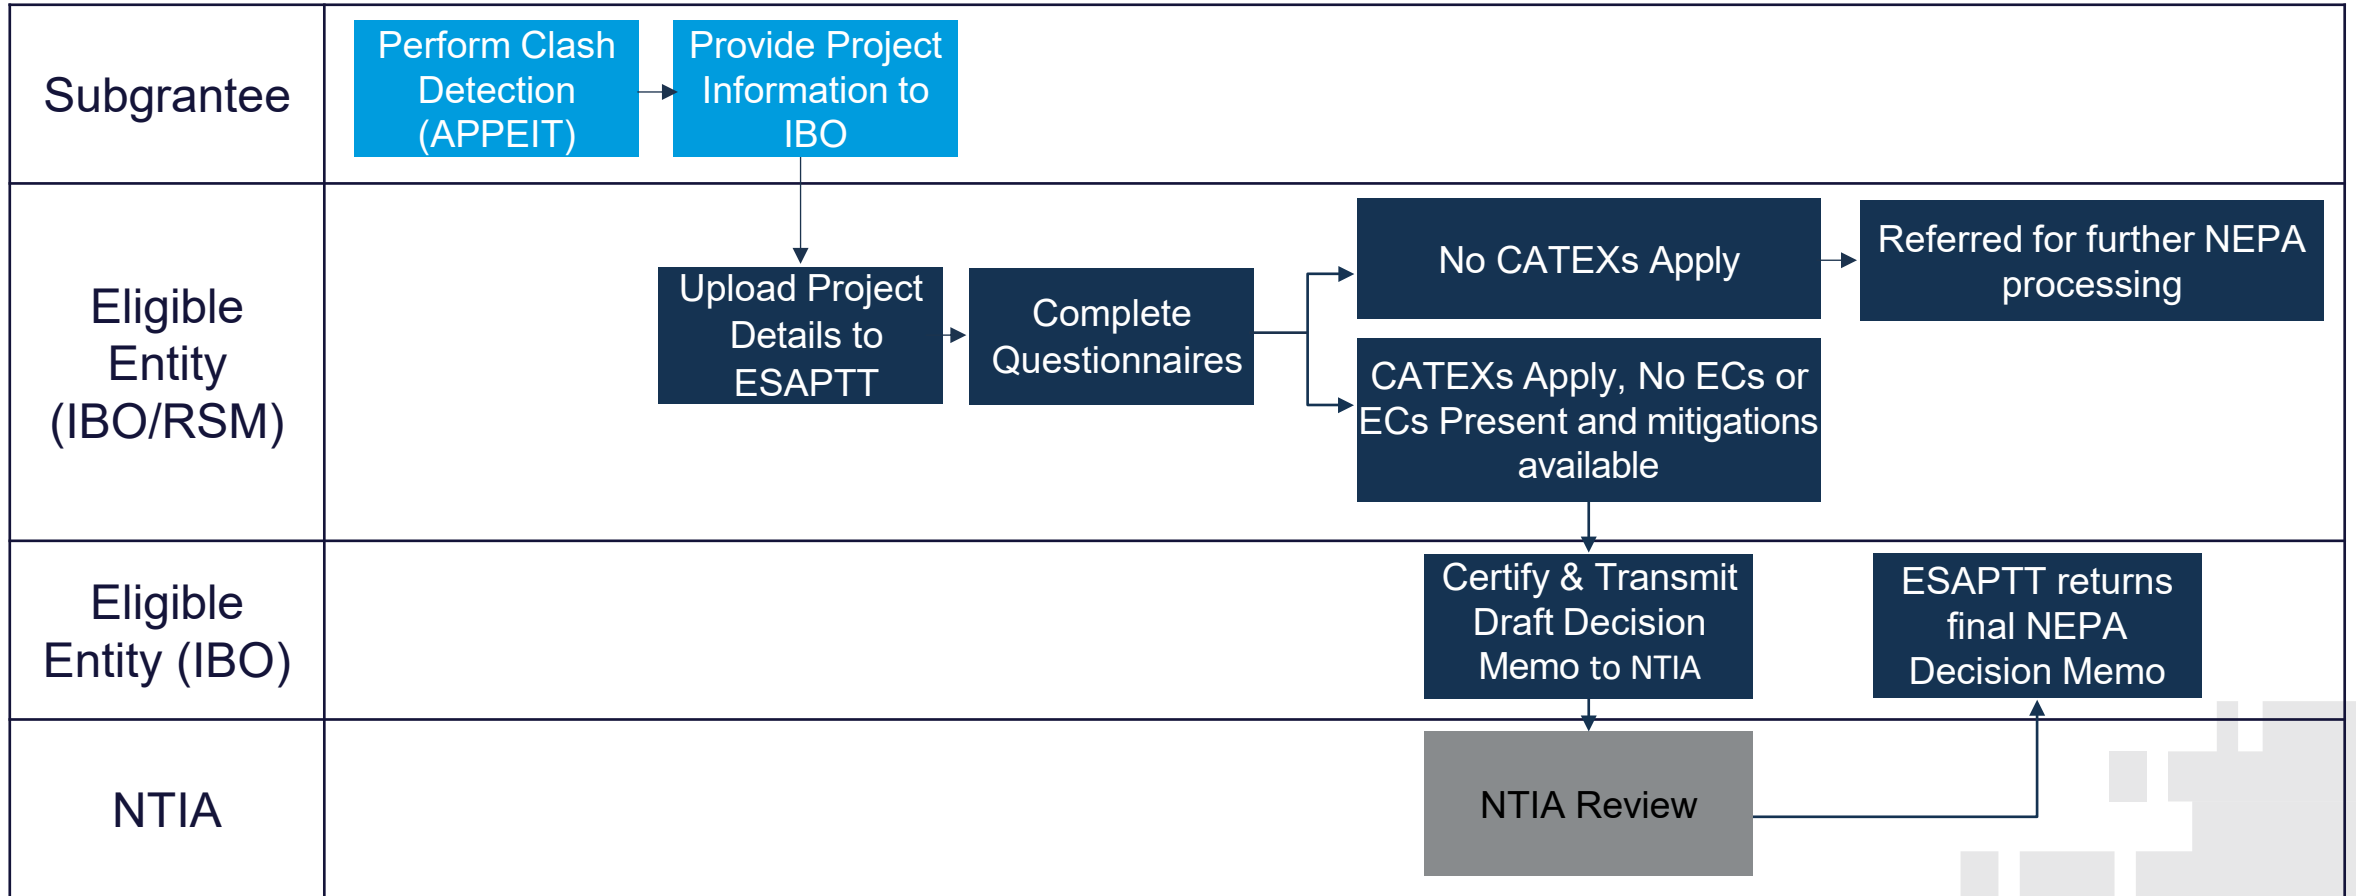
Subgrantee

Perform Clash Detection (APPEIT)

Provide Project Information to IBO

Eligible Entity (IBO/RSM)

Upload Project Details to ESAPTT

Complete Questionnaires

No CATEXs Apply

Referred for further NEPA processing

CATEXs Apply, No ECs or ECs Present and mitigations available

Eligible Entity (IBO)

Certify & Transmit Draft Decision Memo to NTIA

ESAPTT returns final NEPA Decision Memo

NTIA

NTIA Review